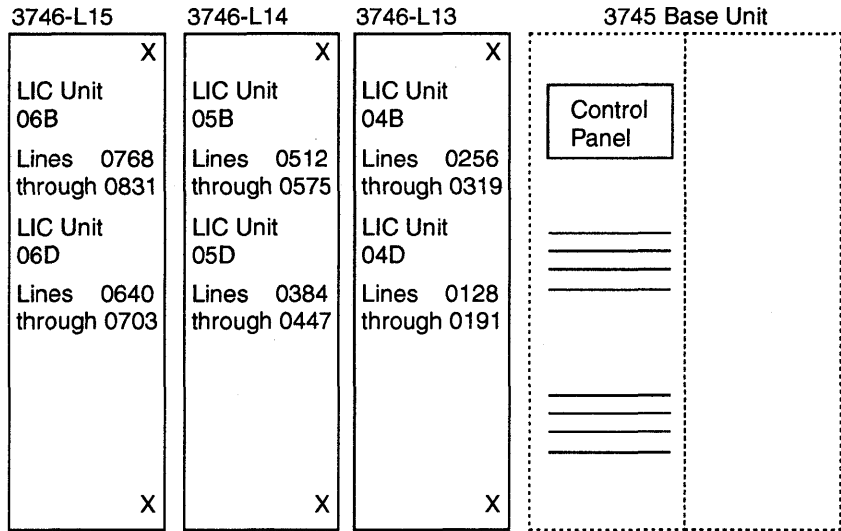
3746-L15

X

LIC Unit 06B

Lines 0768 through 0831

LIC Unit 06D

Lines 0640 through 0703

X

3746-L14

X

LIC Unit 05B

Lines 0512 through 0575

LIC Unit 05D

Lines 0384 through 0447

X

3746-L13

X

LIC Unit 04B

Lines 0256 through 0319

LIC Unit 04D

Lines 0128 through 0191

X

3745 Base Unit

Control Panel